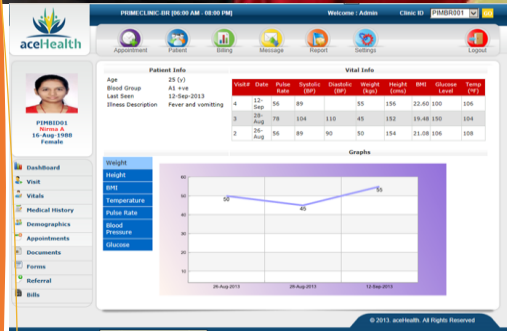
aceHealth

PRIMECLINIC-BR [06:00 AM - 08:00 PM]

Welcome : Admin

Clinic ID PIMBR001

Appointment Patient Billing Message Report Settings

Logout

PIMBID01
Nirma A
16-Aug-1988
Female

Dashboard
Visit
Vitals
Medical History
Demographics
Appointments
Documents
Forms
Referral
Bills

Patient Info

Age 25 (y)
Blood Group A1 +ve
Last Seen 12-Sep-2013
Illness Description Fever and vomitting

Vital Info

| Visit# | Date | Pulse Rate | Systolic (BP) | Diastolic (BP) | Weight (kgs) | Height (cms) | BMI | Glucose Level | Temp (°F) |
|---|---|---|---|---|---|---|---|---|---|
| 4 | 12-Sep | 56 | 89 | | 55 | 156 | 22.60 | 100 | 106 |
| 3 | 29-Aug | 78 | 104 | 110 | 45 | 152 | 19.48 | 150 | 104 |
| 2 | 26-Aug | 56 | 89 | 90 | 50 | 154 | 21.08 | 106 | 108 |

Graphs

Weight
Height
BMI
Temperature
Pulse Rate
Blood Pressure
Glucose

60
50
40
30
20
10
0

50
45
55

26-Aug-2013
29-Aug-2013
12-Sep-2013

© 2013 aceHealth. All Rights Reserved